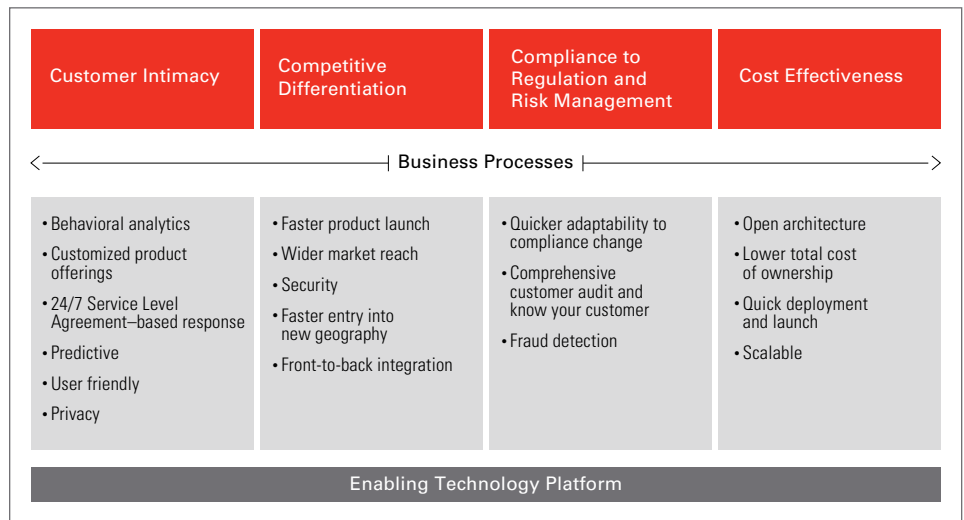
Customer Intimacy

Competitive Differentiation

Compliance to Regulation and Risk Management

Cost Effectiveness

Business Processes

• Behavioral analytics
• Customized product offerings
• 24/7 Service Level Agreement–based response
• Predictive
• User friendly
• Privacy

• Faster product launch
• Wider market reach
• Security
• Faster entry into new geography
• Front-to-back integration

• Quicker adaptability to compliance change
• Comprehensive customer audit and know your customer
• Fraud detection

• Open architecture
• Lower total cost of ownership
• Quick deployment and launch
• Scalable

Enabling Technology Platform